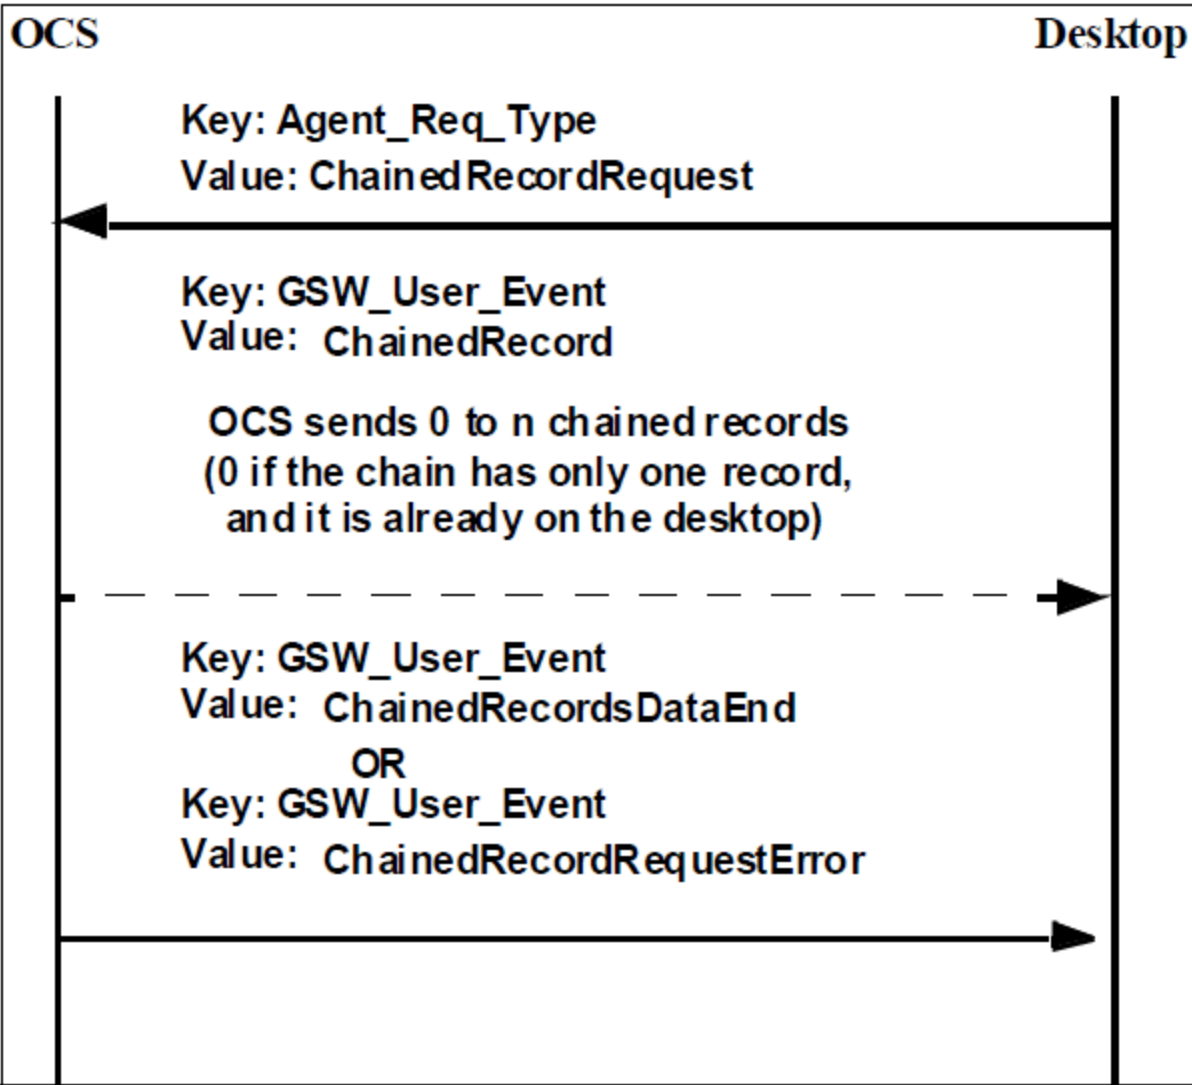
OCS

Desktop

Key: Agent_Req_Type
Value: ChainedRecordRequest

Key: GSW_User_Event
Value: ChainedRecord

OCS sends 0 to n chained records (0 if the chain has only one record, and it is already on the desktop)

Key: GSW_User_Event
Value: ChainedRecordsDataEnd
OR
Key: GSW_User_Event
Value: ChainedRecordRequestError